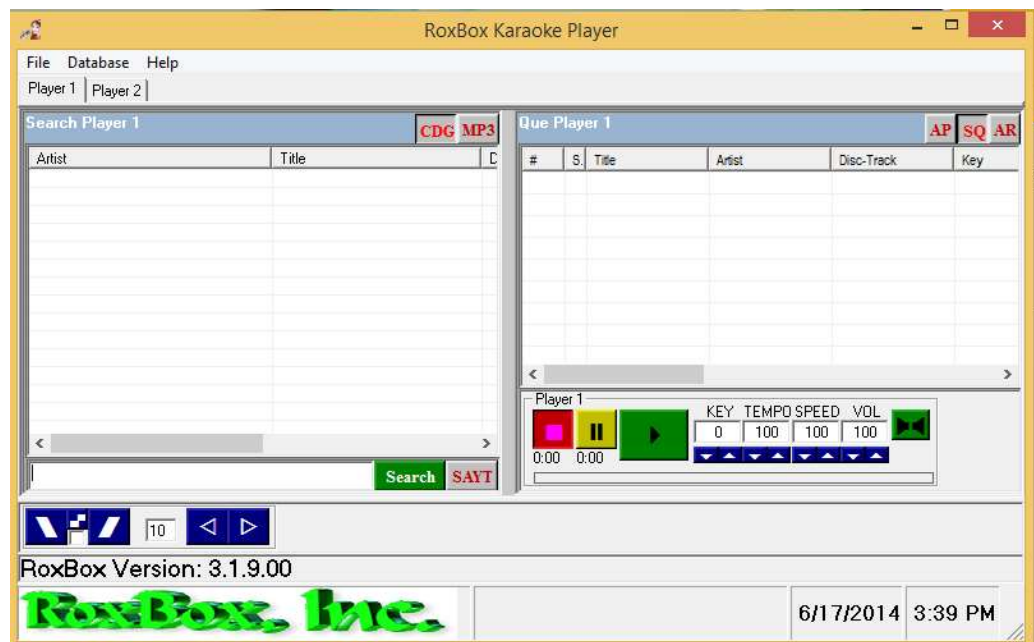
RoxBox Karaoke Player

File Database Help

Player 1 Player 2

Search Player 1

CDG MP3

| Artist | Title | D |
|---|---|---|

Search SAYT

Que Player 1

AP SQ AR

| # | S. | Title | Artist | Disc-Track | Key |
|---|---|---|---|---|---|

Player 1

0:00 0:00

KEY TEMPO SPEED VOL

0 100 100 100

10

RoxBox Version: 3.1.9.00

RoxBox, Inc.

6/17/2014 3:39 PM